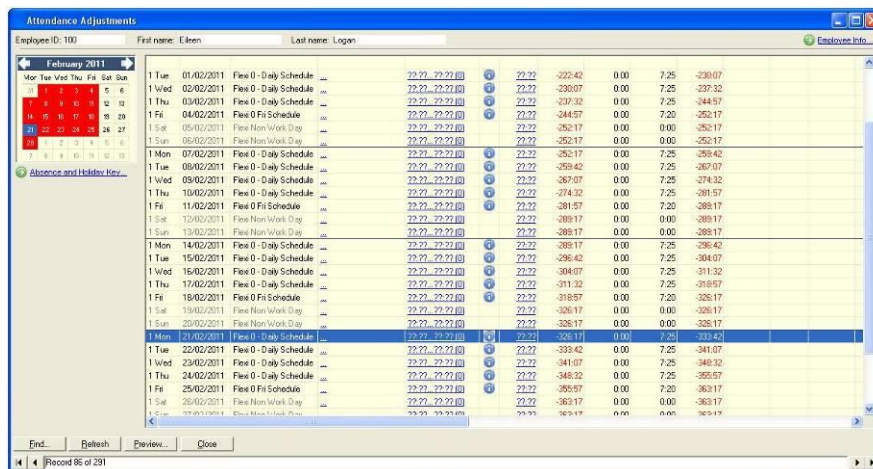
Attendance Adjustments

Employee ID: 100 First name: Eileen Last name: Logan Employee Info...

February 2011

| Mon | Tue | Wed | Thu | Fri | Sat | Sun |
|---|---|---|---|---|---|---|
| 31 | 1 | 2 | 3 | 4 | 5 | 6 |
| 7 | 8 | 9 | 10 | 11 | 12 | 13 |
| 14 | 15 | 16 | 17 | 18 | 19 | 20 |
| 21 | 22 | 23 | 24 | 25 | 26 | 27 |
| 28 | 1 | 2 | 3 | 4 | 5 | 6 |
| 7 | 8 | 9 | 10 | 11 | 12 | 13 |

Absence and Holiday Key...

| | | | | | | | | | |
|---|---|---|---|---|---|---|---|---|---|
| 1 Tue | 01/02/2011 | Flexi 0 - Daily Schedule | ... | ??:??...??:?? (0) | | ??:?? | -222:42 | 0.00 | 7:25 | -230:07 |
| 1 Wed | 02/02/2011 | Flexi 0 - Daily Schedule | ... | ??:??...??:?? (0) | | ??:?? | -230:07 | 0.00 | 7:25 | -237:32 |
| 1 Thu | 03/02/2011 | Flexi 0 - Daily Schedule | ... | ??:??...??:?? (0) | | ??:?? | -237:32 | 0.00 | 7:25 | -244:57 |
| 1 Fri | 04/02/2011 | Flexi 0 Fri Schedule | ... | ??:??...??:?? (0) | | ??:?? | -244:57 | 0.00 | 7:20 | -252:17 |
| 1 Sat | 05/02/2011 | Flexi Non Work Day | ... | ??:??...??:?? (0) | | ??:?? | -252:17 | 0.00 | 0.00 | -252:17 |
| 1 Sun | 06/02/2011 | Flexi Non Work Day | ... | ??:??...??:?? (0) | | ??:?? | -252:17 | 0.00 | 0.00 | -252:17 |
| 1 Mon | 07/02/2011 | Flexi 0 - Daily Schedule | ... | ??:??...??:?? (0) | | ??:?? | -252:17 | 0.00 | 7:25 | -259:42 |
| 1 Tue | 08/02/2011 | Flexi 0 - Daily Schedule | ... | ??:??...??:?? (0) | | ??:?? | -259:42 | 0.00 | 7:25 | -267:07 |
| 1 Wed | 09/02/2011 | Flexi 0 - Daily Schedule | ... | ??:??...??:?? (0) | | ??:?? | -267:07 | 0.00 | 7:25 | -274:32 |
| 1 Thu | 10/02/2011 | Flexi 0 - Daily Schedule | ... | ??:??...??:?? (0) | | ??:?? | -274:32 | 0.00 | 7:25 | -281:57 |
| 1 Fri | 11/02/2011 | Flexi 0 Fri Schedule | ... | ??:??...??:?? (0) | | ??:?? | -281:57 | 0.00 | 7:20 | -289:17 |
| 1 Sat | 12/02/2011 | Flexi Non Work Day | ... | ??:??...??:?? (0) | | ??:?? | -289:17 | 0.00 | 0.00 | -289:17 |
| 1 Sun | 13/02/2011 | Flexi Non Work Day | ... | ??:??...??:?? (0) | | ??:?? | -289:17 | 0.00 | 0.00 | -289:17 |
| 1 Mon | 14/02/2011 | Flexi 0 - Daily Schedule | ... | ??:??...??:?? (0) | | ??:?? | -289:17 | 0.00 | 7:25 | -296:42 |
| 1 Tue | 15/02/2011 | Flexi 0 - Daily Schedule | ... | ??:??...??:?? (0) | | ??:?? | -296:42 | 0.00 | 7:25 | -304:07 |
| 1 Wed | 16/02/2011 | Flexi 0 - Daily Schedule | ... | ??:??...??:?? (0) | | ??:?? | -304:07 | 0.00 | 7:25 | -311:32 |
| 1 Thu | 17/02/2011 | Flexi 0 - Daily Schedule | ... | ??:??...??:?? (0) | | ??:?? | -311:32 | 0.00 | 7:25 | -318:57 |
| 1 Fri | 18/02/2011 | Flexi 0 Fri Schedule | ... | ??:??...??:?? (0) | | ??:?? | -318:57 | 0.00 | 7:20 | -326:17 |
| 1 Sat | 19/02/2011 | Flexi Non Work Day | ... | ??:??...??:?? (0) | | ??:?? | -326:17 | 0.00 | 0.00 | -326:17 |
| 1 Sun | 20/02/2011 | Flexi Non Work Day | ... | ??:??...??:?? (0) | | ??:?? | -326:17 | 0.00 | 0.00 | -326:17 |
| 1 Mon | 21/02/2011 | Flexi 0 - Daily Schedule | ... | ??:??...??:?? (0) | | ??:?? | -326:17 | 0.00 | 7:25 | -333:42 |
| 1 Tue | 22/02/2011 | Flexi 0 - Daily Schedule | ... | ??:??...??:?? (0) | | ??:?? | -333:42 | 0.00 | 7:25 | -341:07 |
| 1 Wed | 23/02/2011 | Flexi 0 - Daily Schedule | ... | ??:??...??:?? (0) | | ??:?? | -341:07 | 0.00 | 7:25 | -348:32 |
| 1 Thu | 24/02/2011 | Flexi 0 - Daily Schedule | ... | ??:??...??:?? (0) | | ??:?? | -348:32 | 0.00 | 7:25 | -355:57 |
| 1 Fri | 25/02/2011 | Flexi 0 Fri Schedule | ... | ??:??...??:?? (0) | | ??:?? | -355:57 | 0.00 | 7:20 | -363:17 |
| 1 Sat | 26/02/2011 | Flexi Non Work Day | ... | ??:??...??:?? (0) | | ??:?? | -363:17 | 0.00 | 0.00 | -363:17 |
| 1 Sun | 27/02/2011 | Flexi Non Work Day | ... | ??:??...??:?? (0) | | ??:?? | -363:17 | 0.00 | 0.00 | -363:17 |

Find... Refresh Preview... Close

Record 86 of 291